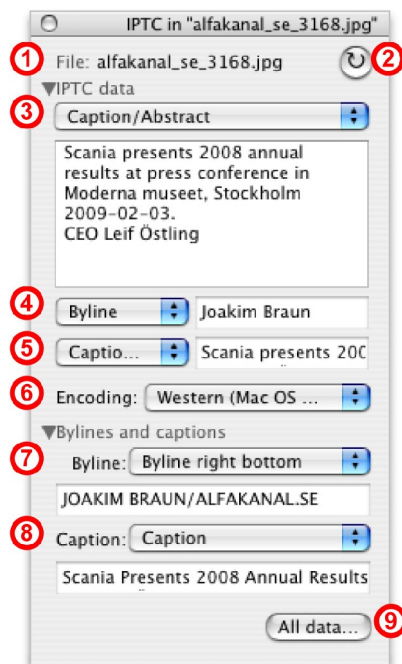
IPTC in "alfakanal_se_3168.jpg"

1 File: alfakanal_se_3168.jpg 2

▼IPTC data

3 Caption/Abstract

Scania presents 2008 annual results at press conference in Moderna museet, Stockholm 2009-02-03.
CEO Leif Östling

4 Byline Joakim Braun

5 Captio... Scania presents 200

6 Encoding: Western (Mac OS ...

▼Bylines and captions

7 Byline: Byline right bottom

JOAKIM BRAUN/ALFAKANAL.SE

8 Caption: Caption

Scania Presents 2008 Annual Results

All data... 9